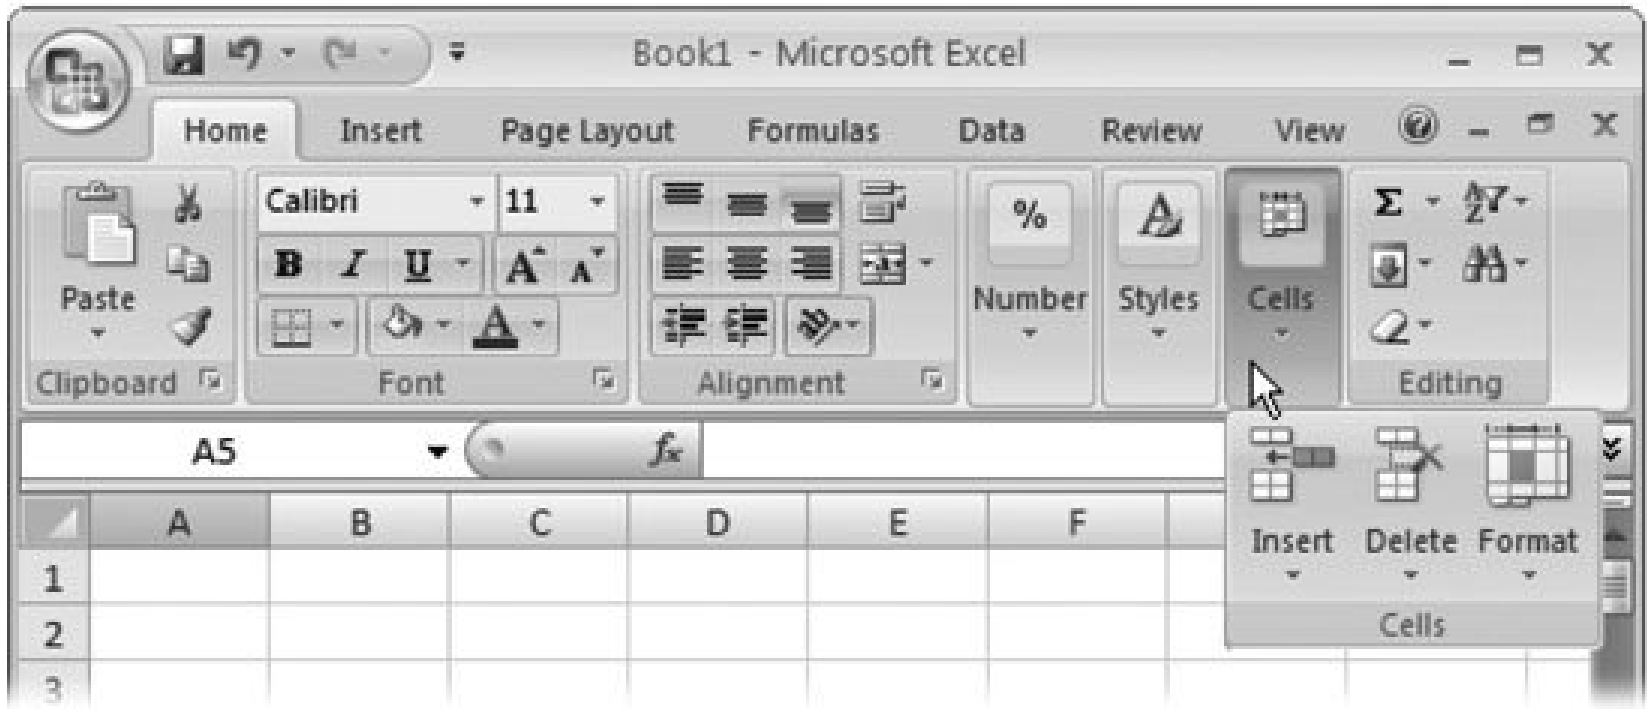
Book1 - Microsoft Excel

Home Insert Page Layout Formulas Data Review View

Paste
Clipboard

Calibri 11
B I U A A
Font

Alignment

%
Number

Styles

Cells

Σ
Editing

A5
$f_x$

A B C D E F

1
2
3

Insert Delete Format
Cells